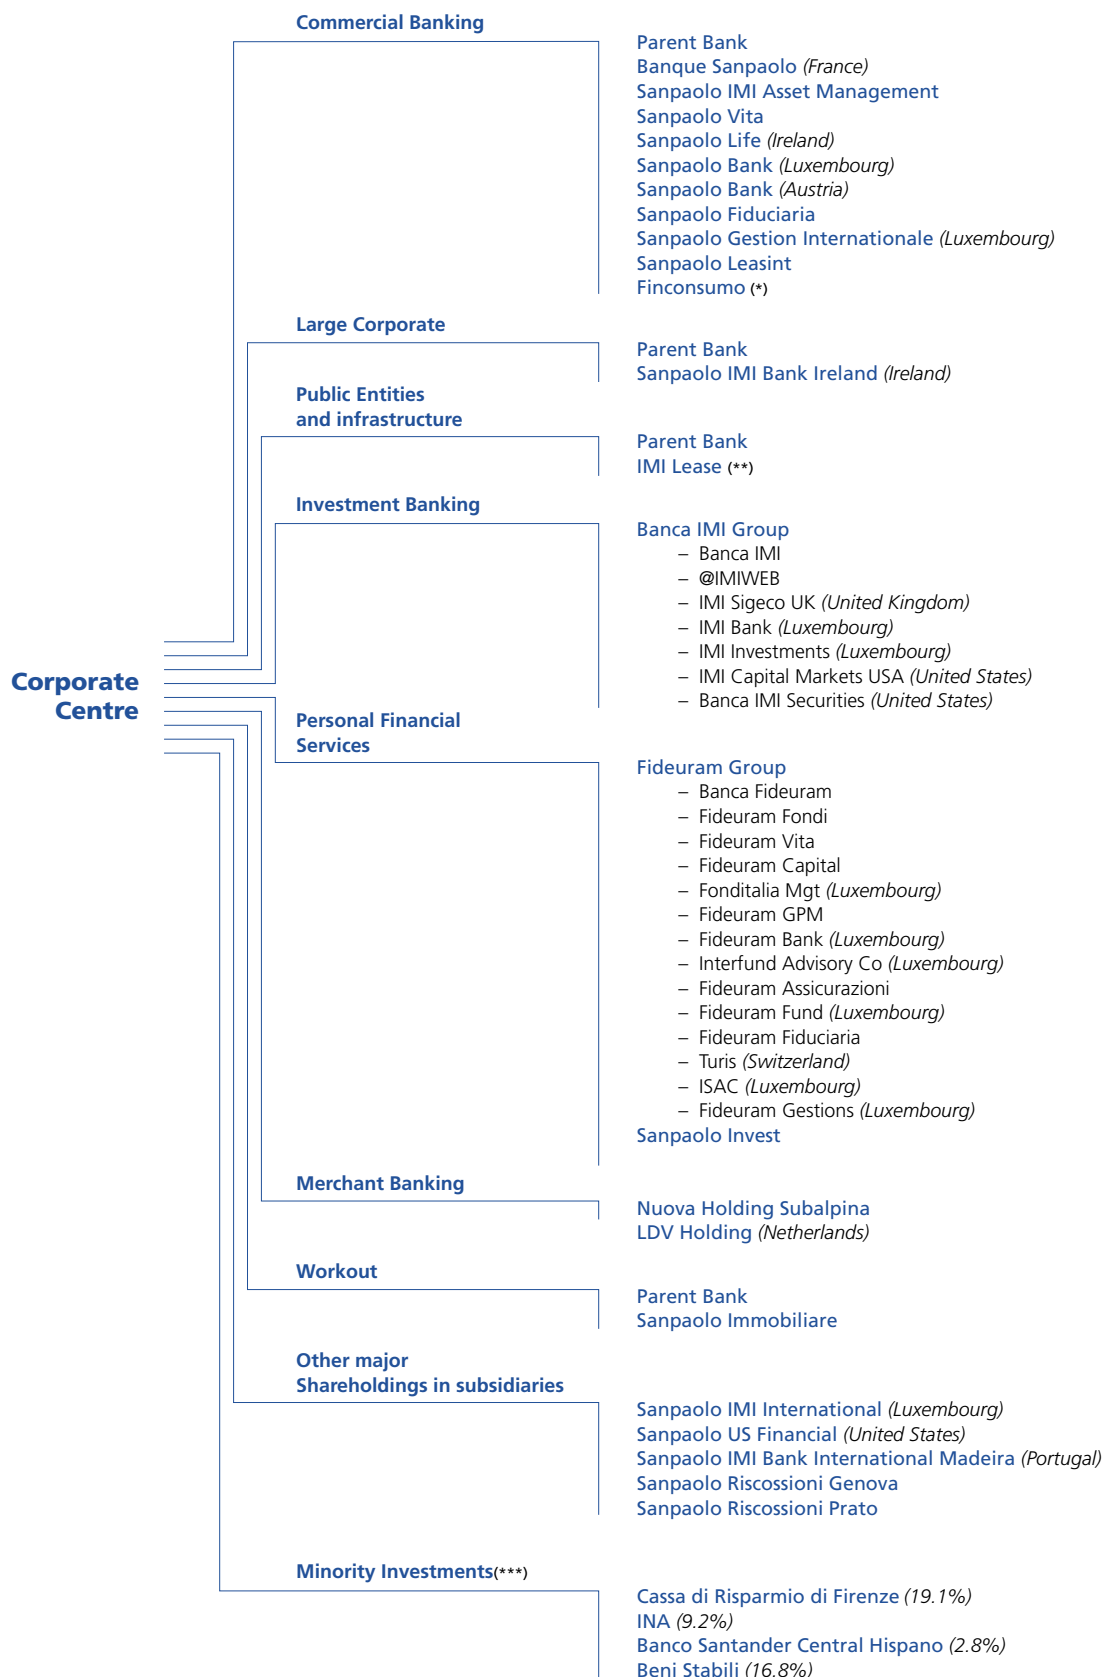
Corporate Centre

Commercial Banking

Parent Bank
Banque Sanpaolo (France)
Sanpaolo IMI Asset Management
Sanpaolo Vita
Sanpaolo Life (Ireland)
Sanpaolo Bank (Luxembourg)
Sanpaolo Bank (Austria)
Sanpaolo Fiduciaria
Sanpaolo Gestion Internationale (Luxembourg)
Sanpaolo Leasint
Finconsumo (*)

Large Corporate

Parent Bank
Sanpaolo IMI Bank Ireland (Ireland)

Public Entities and infrastructure

Parent Bank
IMI Lease (**)

Investment Banking

Banca IMI Group
– Banca IMI
– @IMIWEB
– IMI Sigeco UK (United Kingdom)
– IMI Bank (Luxembourg)
– IMI Investments (Luxembourg)
– IMI Capital Markets USA (United States)
– Banca IMI Securities (United States)

Personal Financial Services

Fideuram Group
– Banca Fideuram
– Fideuram Fondi
– Fideuram Vita
– Fideuram Capital
– Fonditalia Mgt (Luxembourg)
– Fideuram GPM
– Fideuram Bank (Luxembourg)
– Interfund Advisory Co (Luxembourg)
– Fideuram Assicurazioni
– Fideuram Fund (Luxembourg)
– Fideuram Fiduciaria
– Turis (Switzerland)
– ISAC (Luxembourg)
– Fideuram Gestions (Luxembourg)
Sanpaolo Invest

Merchant Banking

Nuova Holding Subalpina
LDV Holding (Netherlands)

Workout

Parent Bank
Sanpaolo Immobiliare

Other major Shareholdings in subsidiaries

Sanpaolo IMI International (Luxembourg)
Sanpaolo US Financial (United States)
Sanpaolo IMI Bank International Madeira (Portugal)
Sanpaolo Riscossioni Genova
Sanpaolo Riscossioni Prato

Minority Investments(***)

Cassa di Risparmio di Firenze (19.1%)
INA (9.2%)
Banco Santander Central Hispano (2.8%)
Beni Stabili (16.8%)